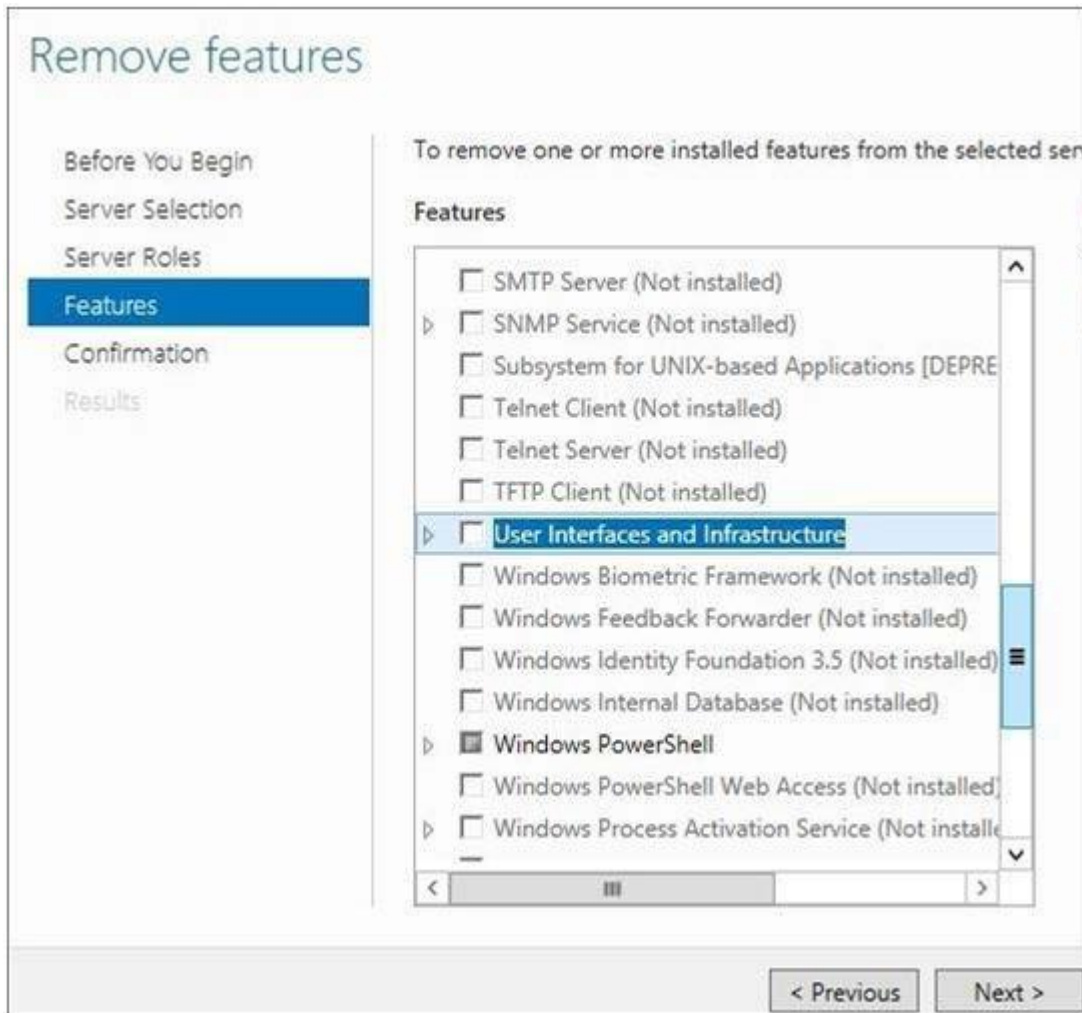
Remove features

Before You Begin
Server Selection
Server Roles
Features
Confirmation
Results

To remove one or more installed features from the selected ser

Features

SMTP Server (Not installed)
SNMP Service (Not installed)
Subsystem for UNIX-based Applications [DEPRE
Telnet Client (Not installed)
Telnet Server (Not installed)
TFTP Client (Not installed)
User Interfaces and Infrastructure
Windows Biometric Framework (Not installed)
Windows Feedback Forwarder (Not installed)
Windows Identity Foundation 3.5 (Not installed)
Windows Internal Database (Not installed)
Windows PowerShell
Windows PowerShell Web Access (Not installed)
Windows Process Activation Service (Not installe

< Previous
Next >